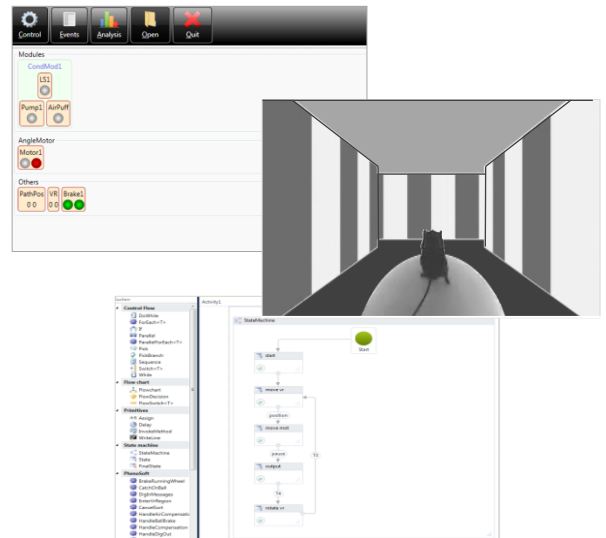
Control Events Analysis Open Quit

Modules

CondMod1

LS1

Pump1 AirPuff

AngleMotor

Motor1

Others

PathPos 0 0

VR 0 0

Brake1

Toolbox

Activity1

Control Flow

DoWhile

ForEach<T>

If

Parallel

ParallelForEach<T>

Pick

PickBranch

Sequence

Switch<T>

While

Flow chart

Flowchart

FlowDecision

FlowSwitch<T>

Primitives

Assign

Delay

InvokeMethod

WriteLine

State machine

StateMachine

State

FinalState

PhenoSoft

BrakeRunningWheel

CatchOnBall

DigInMessages

EnterInRegion

CameraStart

HandleAirCompensation

HandleBallBrake

HandleCompensation

HandleDigOut

StateMachine

Start

start

move vr

position

move stall

pause

output

T4

T3

rotate vr